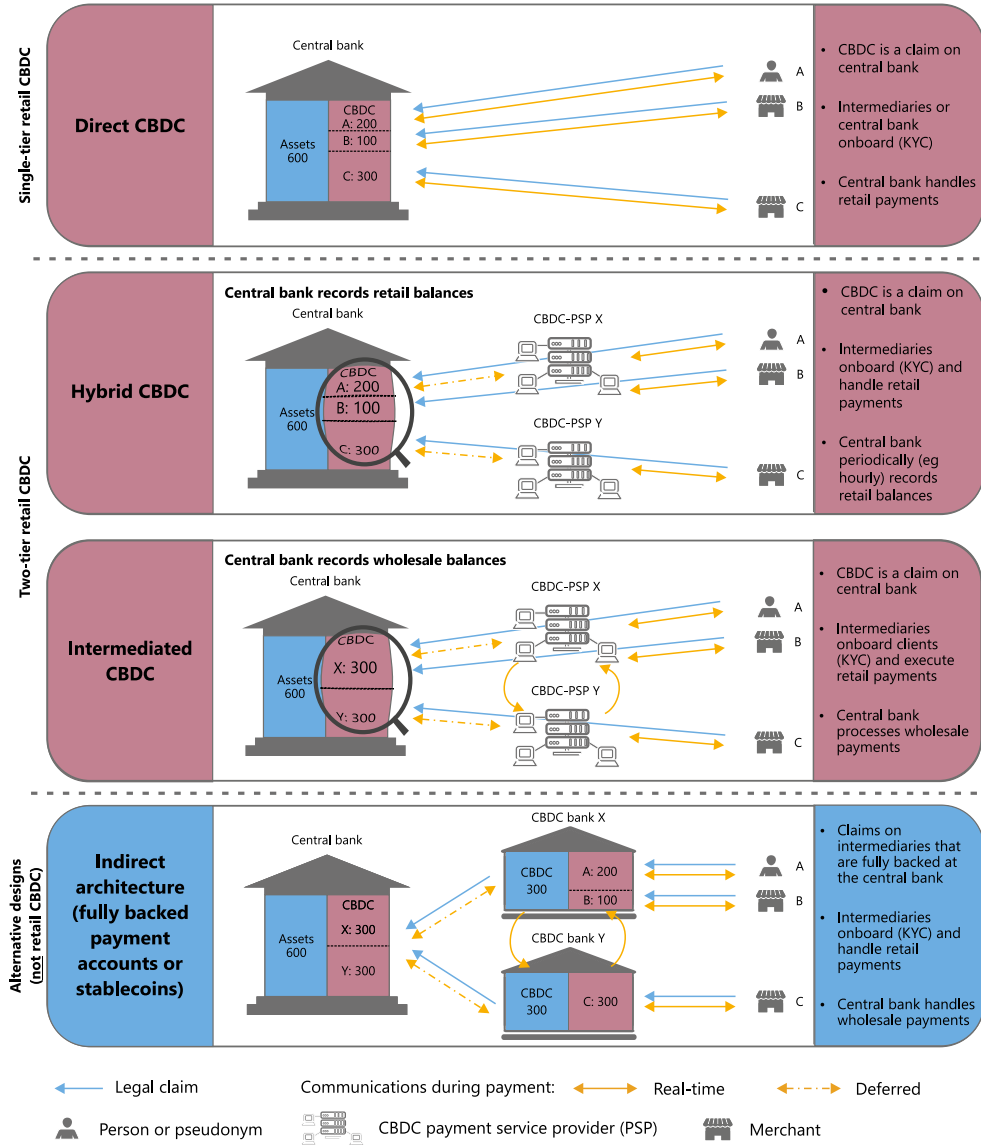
Single-tier retail CBDC

Direct CBDC

Central bank

Assets 600

CBDC
A: 200
B: 100
C: 300

A
B
C

• CBDC is a claim on central bank
• Intermediaries or central bank onboard (KYC)
• Central bank handles retail payments

Two-tier retail CBDC

Hybrid CBDC

Central bank records retail balances

Central bank

Assets 600

CBDC
A: 200
B: 100
C: 300

CBDC-PSP X
CBDC-PSP Y

A
B
C

• CBDC is a claim on central bank
• Intermediaries onboard (KYC) and handle retail payments
• Central bank periodically (eg hourly) records retail balances

Intermediated CBDC

Central bank records wholesale balances

Central bank

Assets 600

CBDC
X: 300
Y: 300

CBDC-PSP X
CBDC-PSP Y

A
B
C

• CBDC is a claim on central bank
• Intermediaries onboard clients (KYC) and execute retail payments
• Central bank processes wholesale payments

Alternative designs (not retail CBDC)

Indirect architecture (fully backed payment accounts or stablecoins)

Central bank

Assets 600

CBDC
X: 300
Y: 300

CBDC bank X
CBDC 300
A: 200
B: 100

CBDC bank Y
CBDC 300
C: 300

A
B
C

• Claims on intermediaries that are fully backed at the central bank
• Intermediaries onboard (KYC) and handle retail payments
• Central bank handles wholesale payments

Legal claim
Communications during payment:
Real-time
Deferred
Person or pseudonym
CBDC payment service provider (PSP)
Merchant